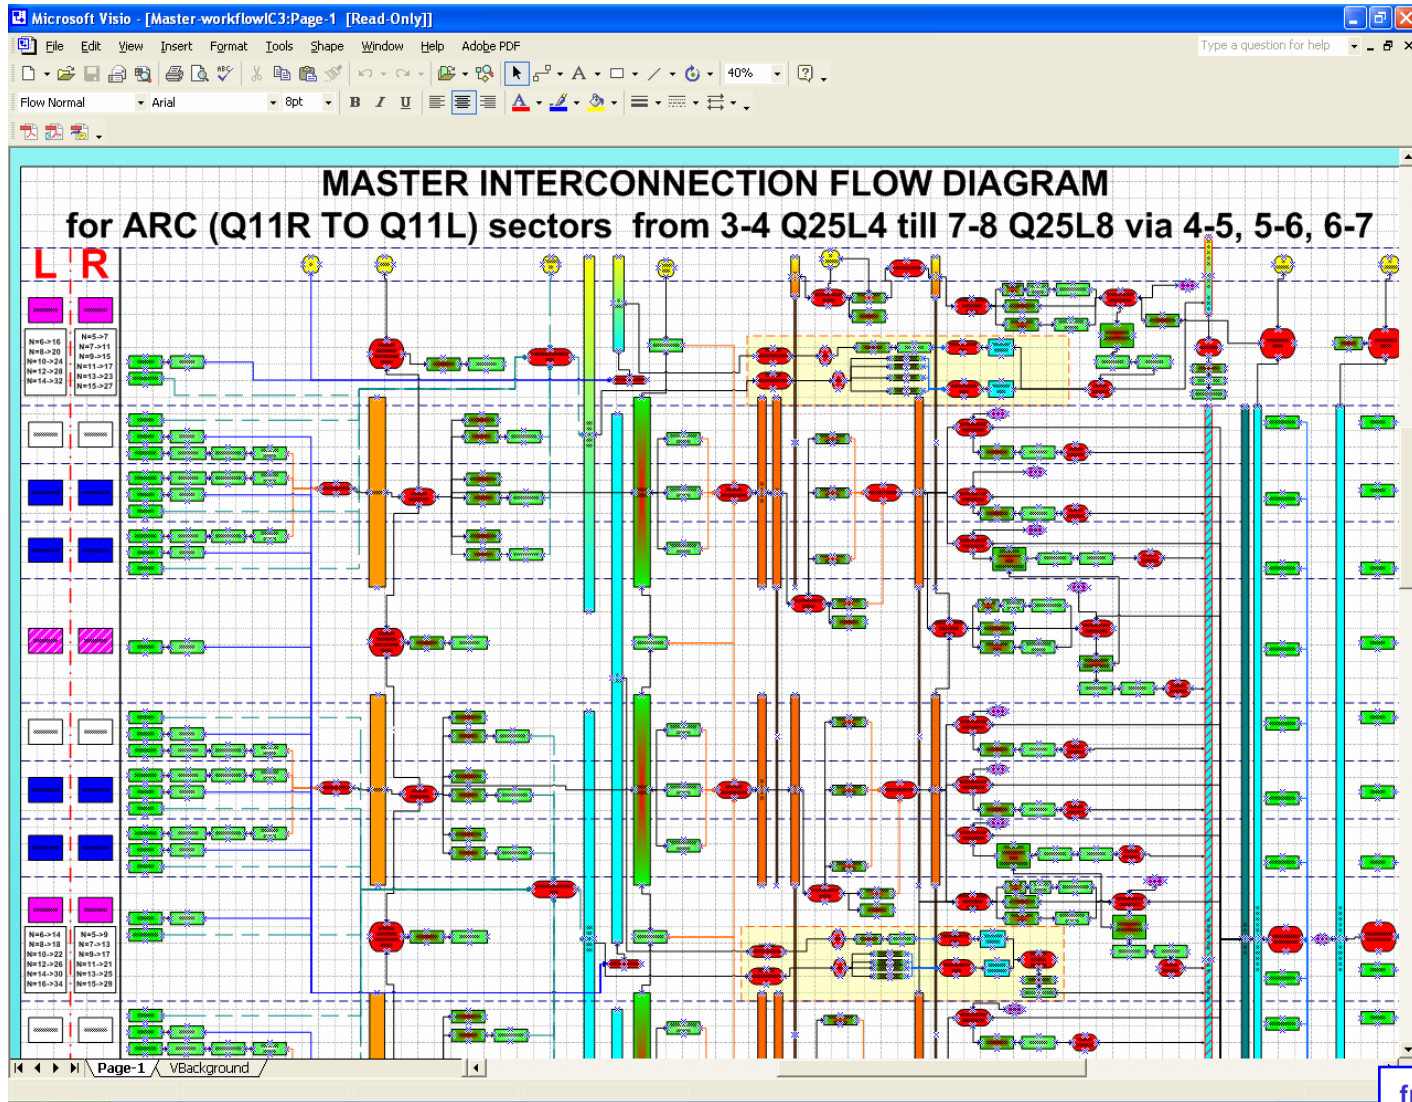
Microsoft Visio - [Master-workflowIC3:Page-1 [Read-Only]]

File Edit View Insert Format Tools Shape Window Help Adobe PDF

Type a question for help

40%

Flow Normal Arial 8pt

B I U

MASTER INTERCONNECTION FLOW DIAGRAM
for ARC (Q11R TO Q11L) sectors from 3-4 Q25L4 till 7-8 Q25L8 via 4-5, 5-6, 6-7

L R

N=6->16
N=8->20
N=10->24
N=12->28
N=14->32

N=5->7
N=7->11
N=9->15
N=11->17
N=13->23
N=15->27

N=6->14
N=8->18
N=10->22
N=12->26
N=14->30
N=16->34

N=5->9
N=7->13
N=9->17
N=11->21
N=13->25
N=15->29

Page-1 VBackground